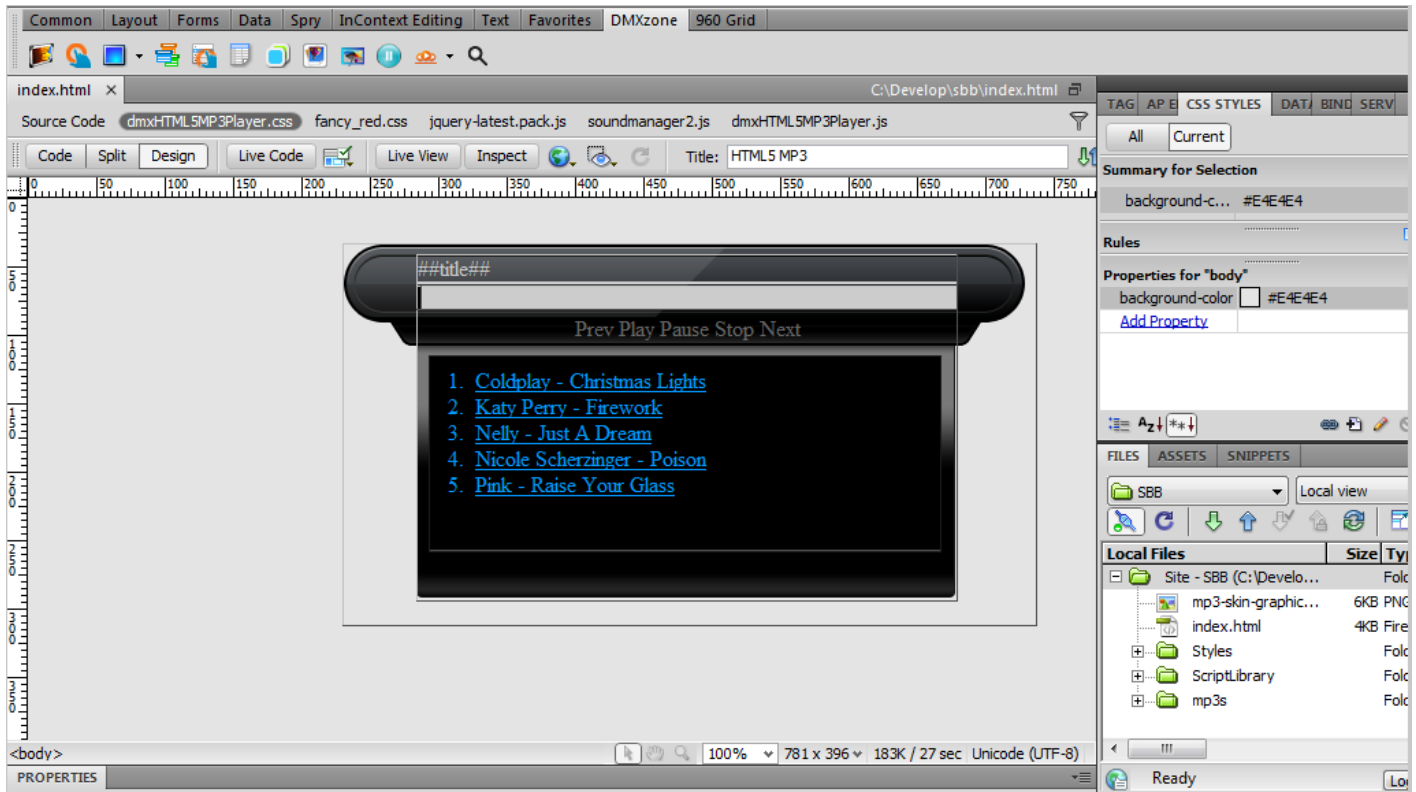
Common Layout Forms Data Spry InContext Editing Text Favorites DMXzone 960 Grid

index.html × C:\Develop\sbb\index.html

Source Code dmxHTML5MP3Player.css fancy_red.css jquery-latest.pack.js soundmanager2.js dmxHTML5MP3Player.js

Code Split Design Live Code Live View Inspect Title: HTML5 MP3

0 50 100 150 200 250 300 350 400 450 500 550 600 650 700 750

##title##

Prev Play Pause Stop Next

1. Coldplay - Christmas Lights
2. Katy Perry - Firework
3. Nelly - Just A Dream
4. Nicole Scherzinger - Poison
5. Pink - Raise Your Glass

<body> 100% 781 x 396 183K / 27 sec Unicode (UTF-8)

PROPERTIES

TAG AP E CSS STYLES DAT BIND SERV

All Current

Summary for Selection

background-c... #E4E4E4

Rules

Properties for "body"

background-color #E4E4E4

Add Property

FILES ASSETS SNIPPETS

SBB Local view

Local Files Size Typ

Site - SBB (C:\Develo... Fold

mp3-skin-graphic... 6KB PNG

index.html 4KB Fire

Styles Fold

ScriptLibrary Fold

mp3s Fold

Ready Lo